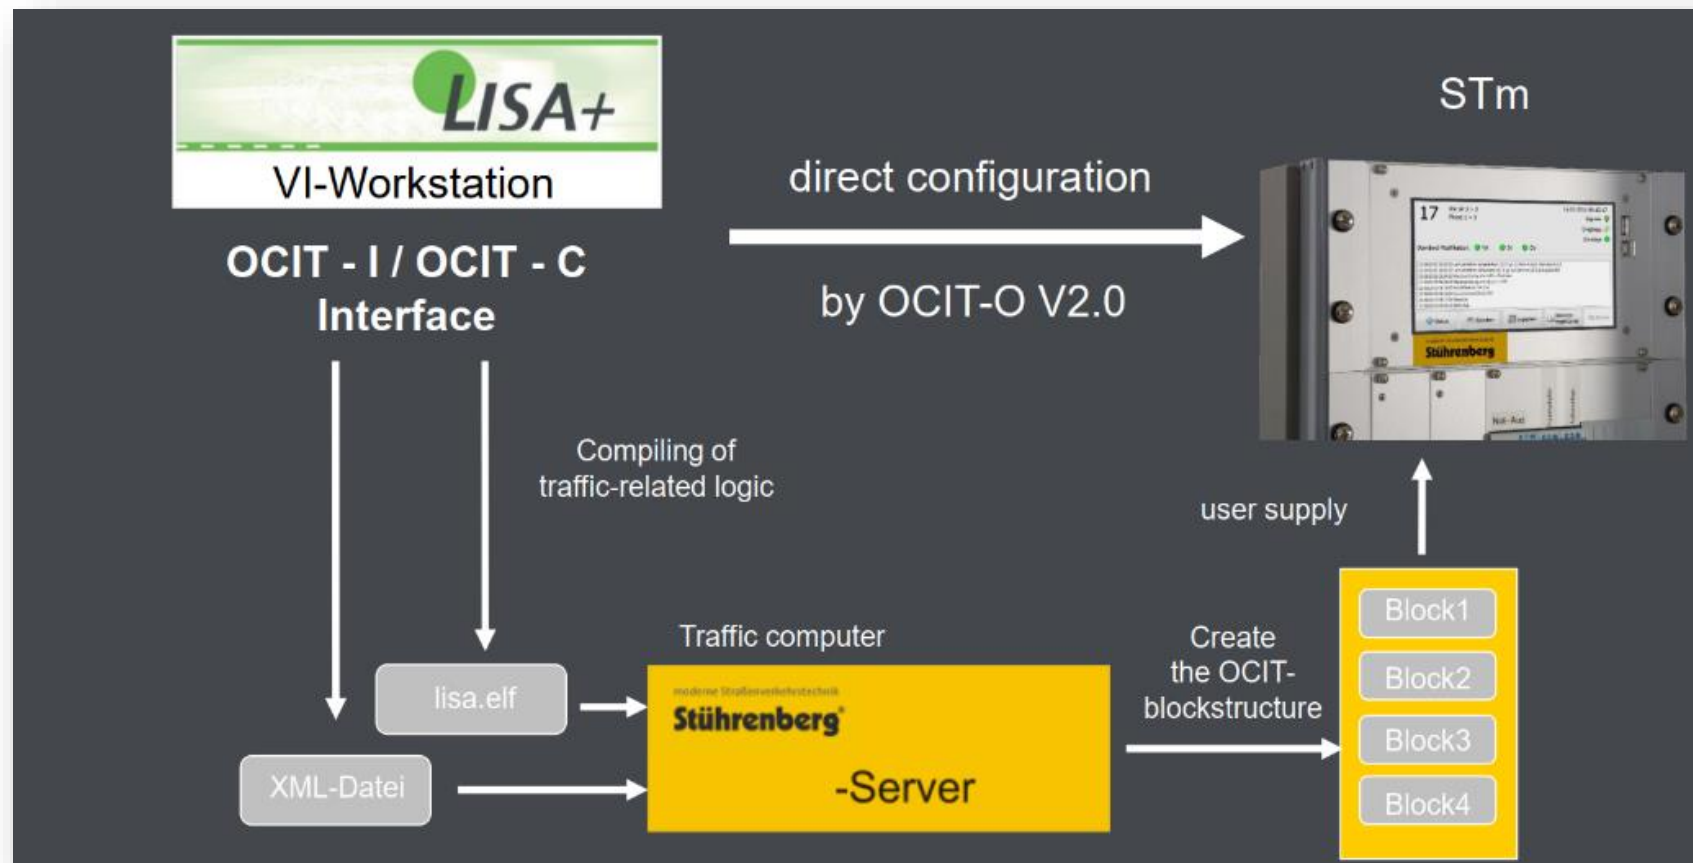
LISA+
VI-Workstation

OCIT - I / OCIT - C
Interface

direct configuration

by OCIT-O V2.0

STm

17

Stührenberg

Compiling of traffic-related logic

user supply

Traffic computer

lisa.elf

XML-Datei

moderne Straßenverkehrstechnik
Stührenberg
-Server

Create the OCIT-blockstructure

Block1
Block2
Block3
Block4